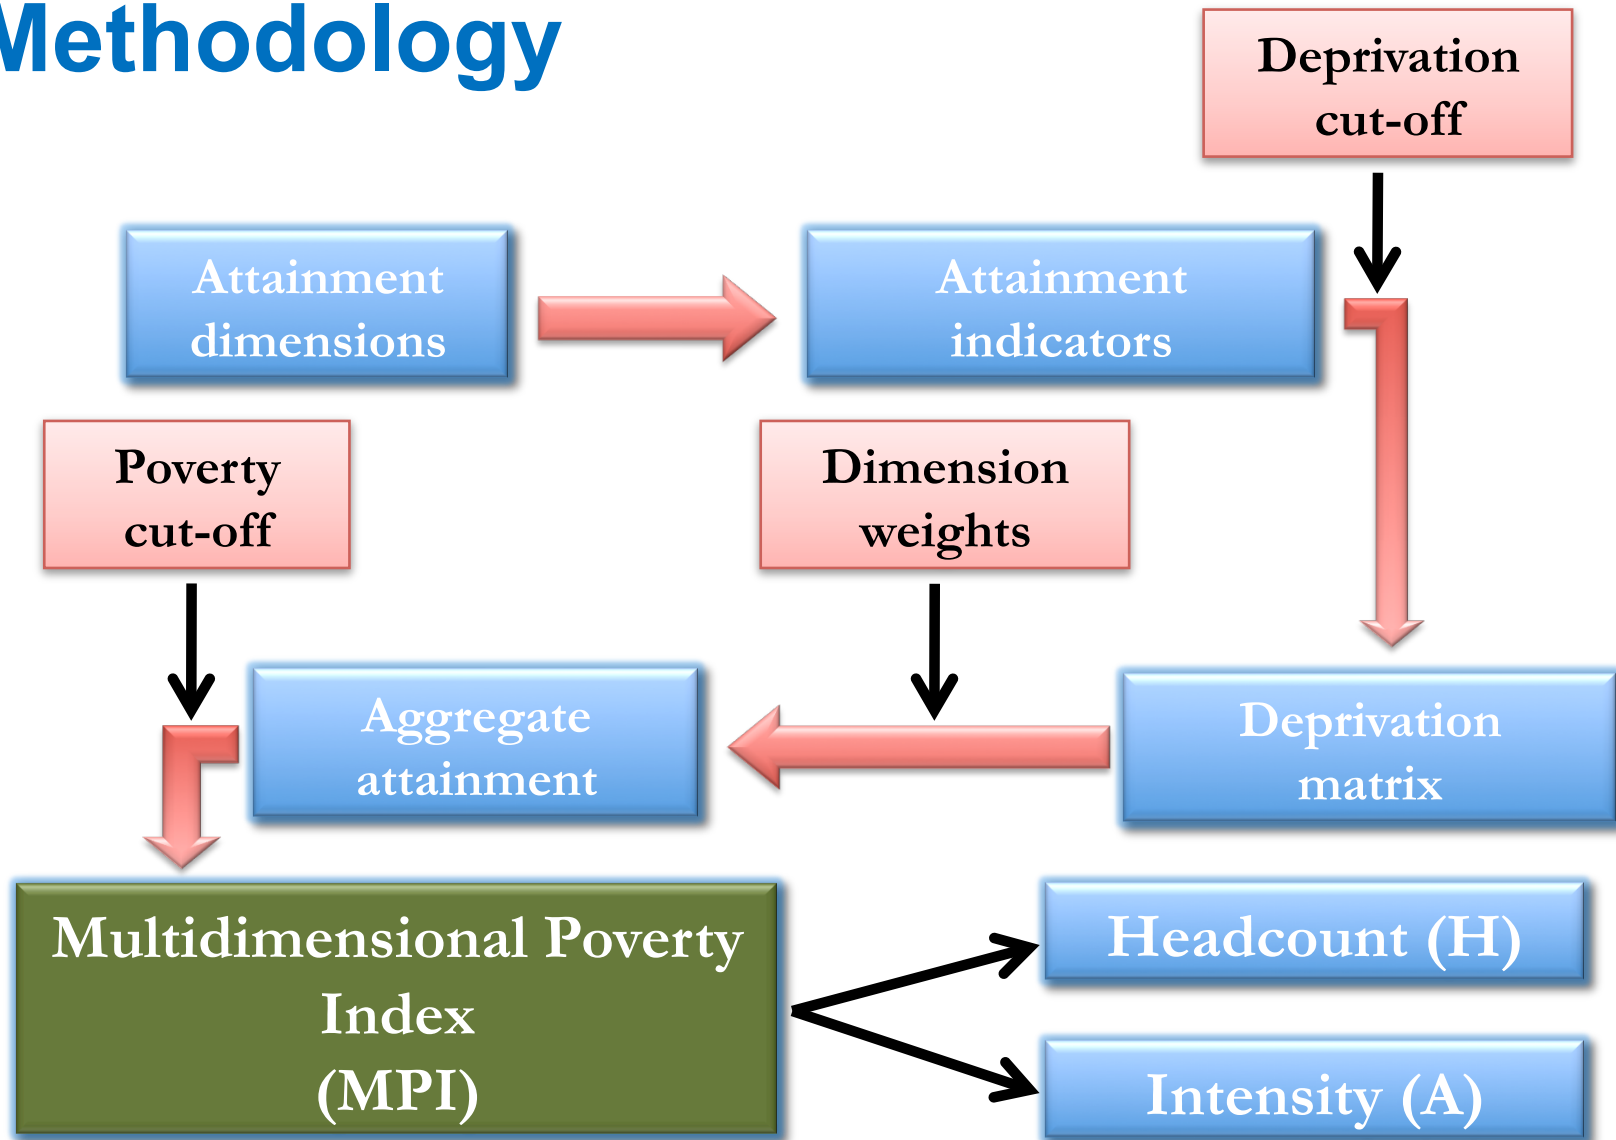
Methodology

Deprivation cut-off

Attainment dimensions

Attainment indicators

Poverty cut-off

Dimension weights

Aggregate attainment

Deprivation matrix

Multidimensional Poverty Index (MPI)

Headcount (H)

Intensity (A)